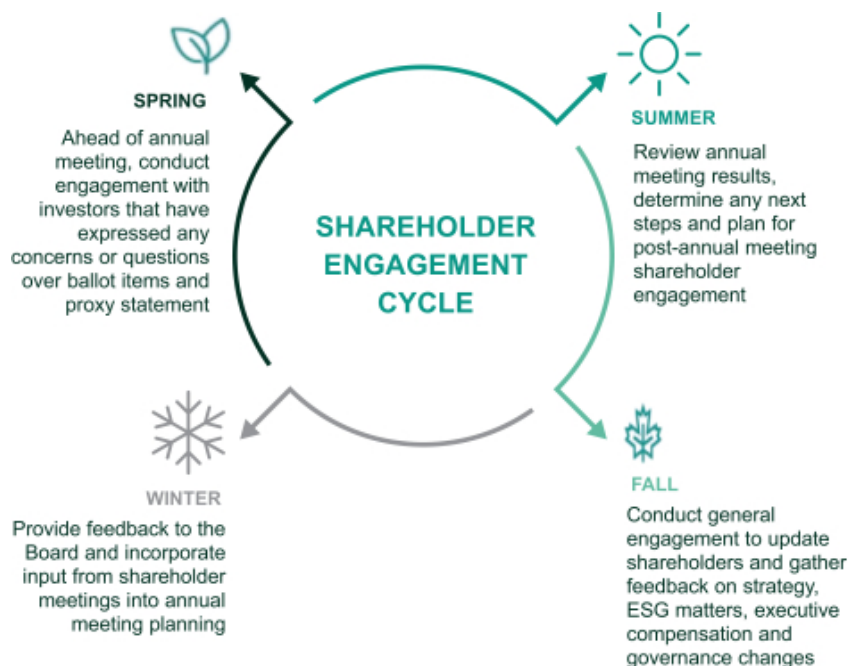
SHAREHOLDER ENGAGEMENT CYCLE

SPRING

Ahead of annual meeting, conduct engagement with investors that have expressed any concerns or questions over ballot items and proxy statement

SUMMER

Review annual meeting results, determine any next steps and plan for post-annual meeting shareholder engagement

FALL

Conduct general engagement to update shareholders and gather feedback on strategy, ESG matters, executive compensation and governance changes

WINTER

Provide feedback to the Board and incorporate input from shareholder meetings into annual meeting planning